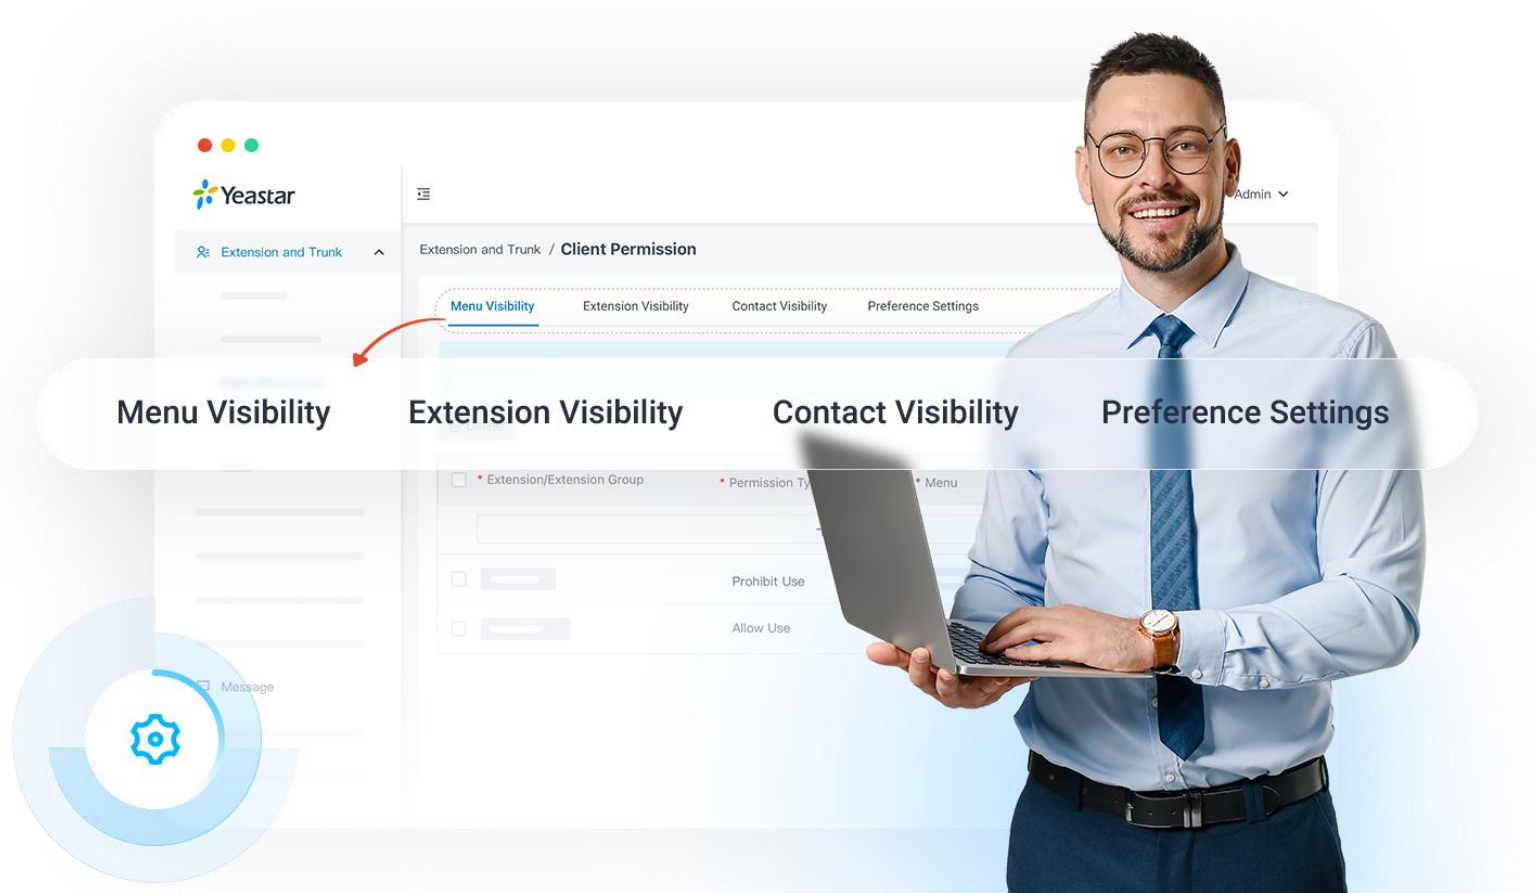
Yeastar

Extension and Trunk

Admin

Extension and Trunk / Client Permission

Menu Visibility Extension Visibility Contact Visibility Preference Settings

Menu Visibility Extension Visibility Contact Visibility Preference Settings

* Extension/Extension Group * Permission Ty * Menu

Prohibit Use

Allow Use

Message